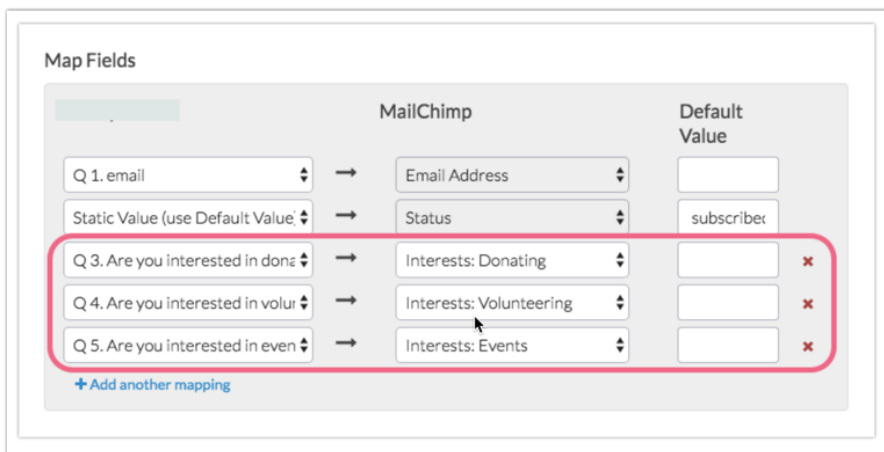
Map Fields

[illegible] MailChimp Default Value

Q 1. email → Email Address

Static Value (use Default Value) → Status subscribe

Q 3. Are you interested in dona → Interests: Donating ×

Q 4. Are you interested in volur → Interests: Volunteering ×

Q 5. Are you interested in even → Interests: Events ×

+ Add another mapping